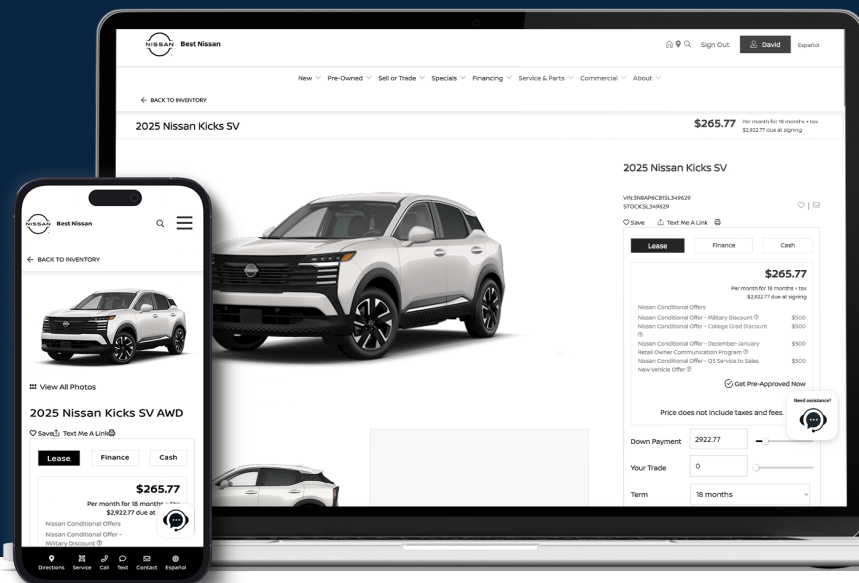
NISSAN Best Nissan

Sign Out David Español

New Pre-Owned Sell or Trade Specials Financing Service & Parts Commercial About

BACK TO INVENTORY

2025 Nissan Kicks SV

$265.77 Per month for 18 months + tax $2,922.77 due at signing

2025 Nissan Kicks SV

VIN:3N8AP6CB1SL349629
STOCK:SL349629

Save Text Me A Link

Lease Finance Cash

$265.77

Per month for 18 months + tax
$2,922.77 due at signing

Nissan Conditional Offers

Nissan Conditional Offer - Military Discount $500
Nissan Conditional Offer - College Grad Discount $500
Nissan Conditional Offer - December-January Retail Owner Communication Program $500
Nissan Conditional Offer - Q3 Service to Sales New Vehicle Offer $500

Get Pre-Approved Now

Price does not include taxes and fees.

Need assistance?

Down Payment 2922.77

Your Trade 0

Term 18 months

NISSAN Best Nissan

BACK TO INVENTORY

View All Photos

2025 Nissan Kicks SV AWD

Save Text Me A Link

Lease Finance Cash

$265.77

Per month for 18 months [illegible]
$2,922.77 due at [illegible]

Nissan Conditional Offers

Nissan Conditional Offer - Military Discount

Directions Service Call Text Contact Español